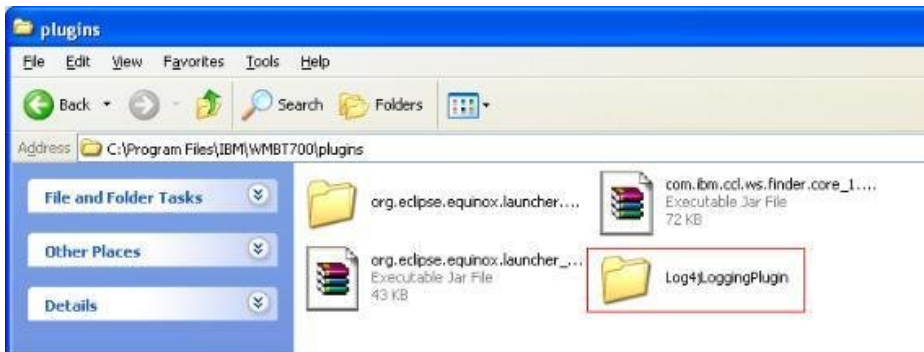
plugins

File Edit View Favorites Tools Help

Back Search Folders

Address C:\Program Files\IBM\WMBT700\plugins

File and Folder Tasks

Other Places

Details

org.eclipse.equinox.launcher....

com.ibm.ccl.ws.finder.core_1....
Executable Jar File
72 KB

org.eclipse.equinox.launcher_...
Executable Jar File
43 KB

Log4jLoggingPlugin